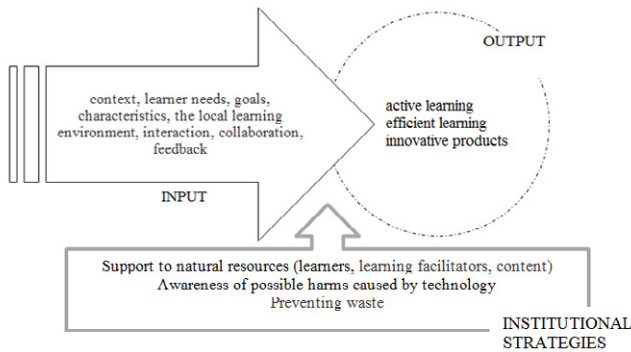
OUTPUT

context, learner needs, goals, characteristics, the local learning environment, interaction, collaboration, feedback

active learning
efficient learning
innovative products

INPUT

Support to natural resources (learners, learning facilitators, content)
Awareness of possible harms caused by technology
Preventing waste

INSTITUTIONAL STRATEGIES